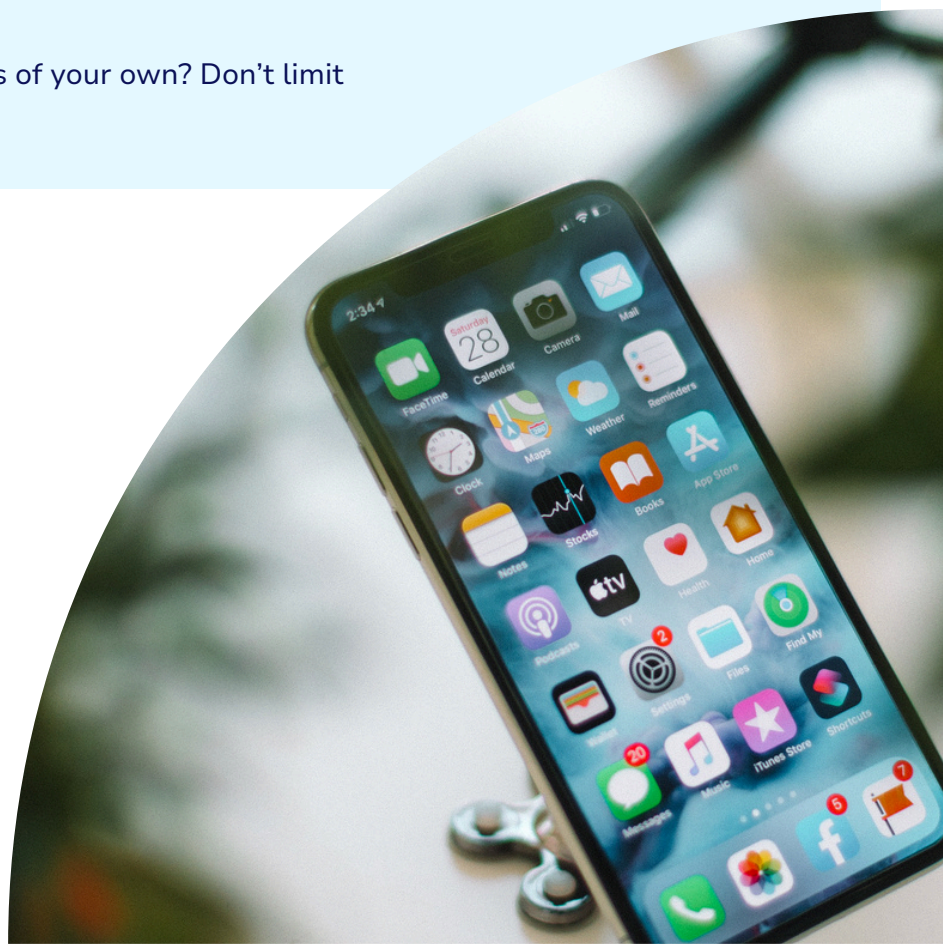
s of your own? Don't limit

2:34

Saturday
28

FaceTime
Calendar
Camera
Mail
Clock
Maps
Weather
Reminders
Notes
Stocks
Books
App Store
Podcasts
TV
Health
Home
2
Settings
Files
Find My
Wallet
Music
iTunes Store
Shortcuts
20
Messages
5
7